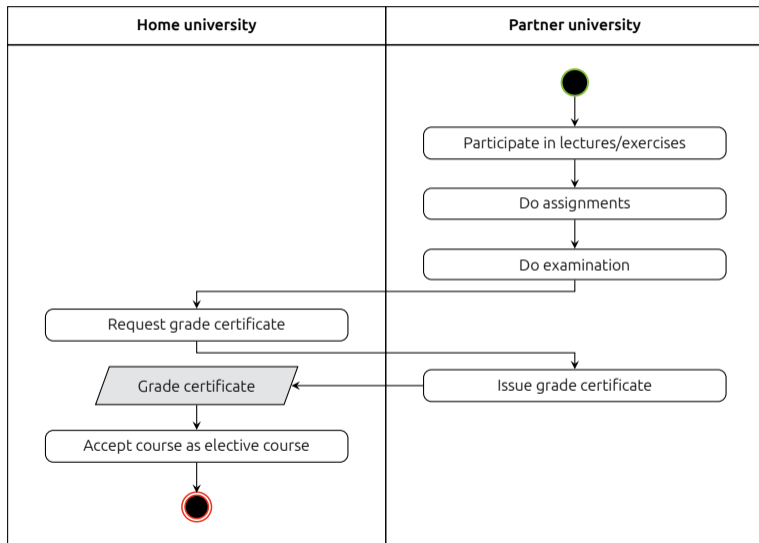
Home university

Partner university

Participate in lectures/exercises

Do assignments

Do examination

Request grade certificate

Grade certificate

Issue grade certificate

Accept course as elective course